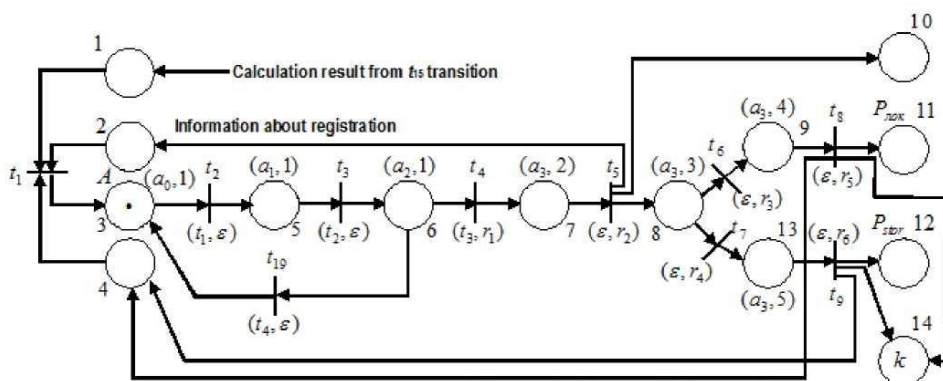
1

Calculation result from $t_{15}$ transition

10

2

Information about registration

$(a_3, 4)$

$t_8$

$P_{лок}$ 11

9

$t_1$

$A$

$(a_0, 1)$

$t_2$

$(a_1, 1)$

$t_3$

$(a_2, 1)$

$t_4$

$(a_3, 2)$

$t_5$

$t_6$

$(\varepsilon, r_5)$

3

$(t_1, \varepsilon)$

5

$(t_2, \varepsilon)$

6

$(t_3, r_1)$

7

$(\varepsilon, r_2)$

8

$(a_3, 3)$

$(\varepsilon, r_3)$

$t_7$

13

$(\varepsilon, r_6)$

$P_{stor}$ 12

4

$t_{19}$

$(\varepsilon, r_4)$

$(a_3, 5)$

$t_9$

$(t_4, \varepsilon)$

14

$k$